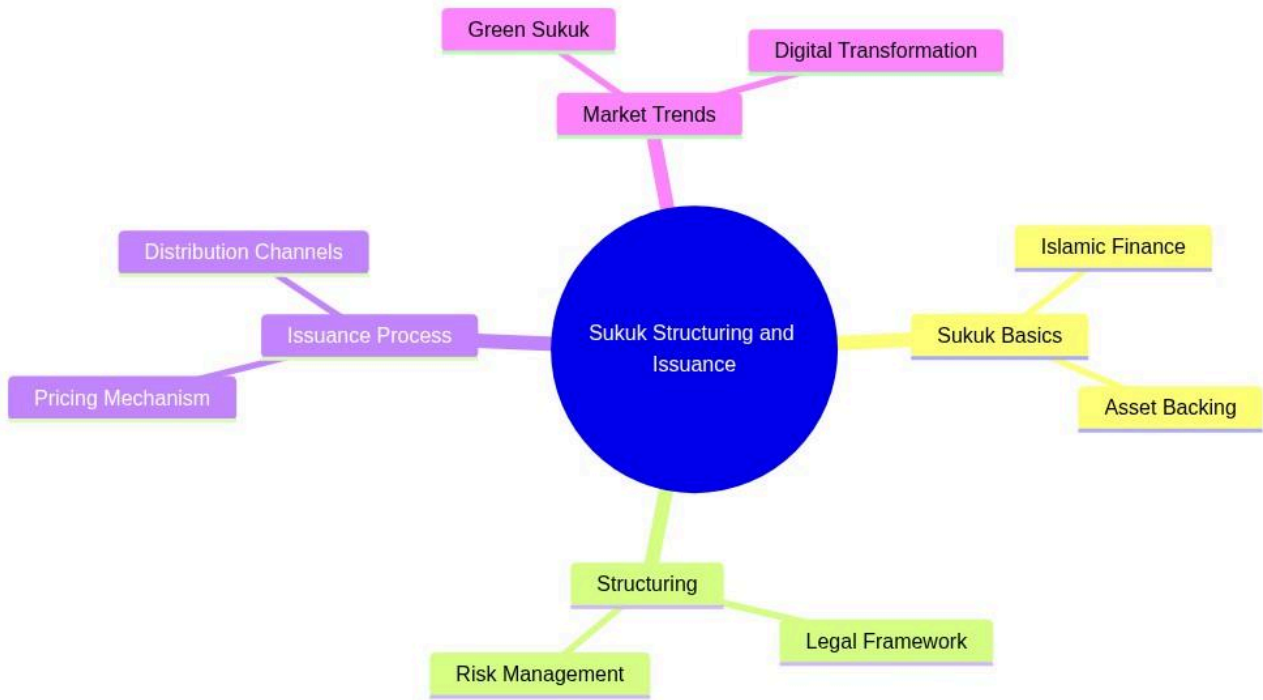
Green Sukuk

Digital Transformation

Market Trends

Distribution Channels

Issuance Process

Pricing Mechanism

Sukuk Structuring and Issuance

Islamic Finance

Sukuk Basics

Asset Backing

Structuring

Legal Framework

Risk Management